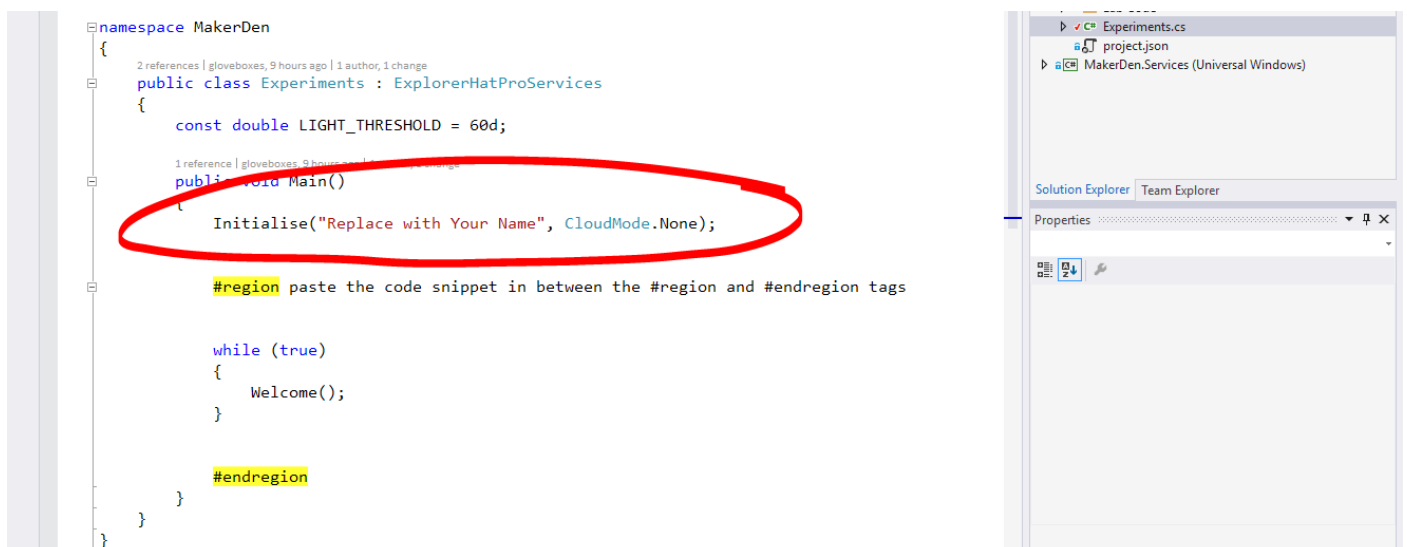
namespace MakerDen
{
2 references | gloveboxes, 9 hours ago | 1 author, 1 change
public class Experiments : ExplorerHatProServices
{
const double LIGHT_THRESHOLD = 60d;

1 reference | gloveboxes, 9 hours ago | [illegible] change
public void Main()
{
Initialise("Replace with Your Name", CloudMode.None);

#region paste the code snippet in between the #region and #endregion tags

while (true)
{
Welcome();
}

#endregion
}
}
}

Experiments.cs
project.json
MakerDen.Services (Universal Windows)

Solution Explorer
Team Explorer

Properties